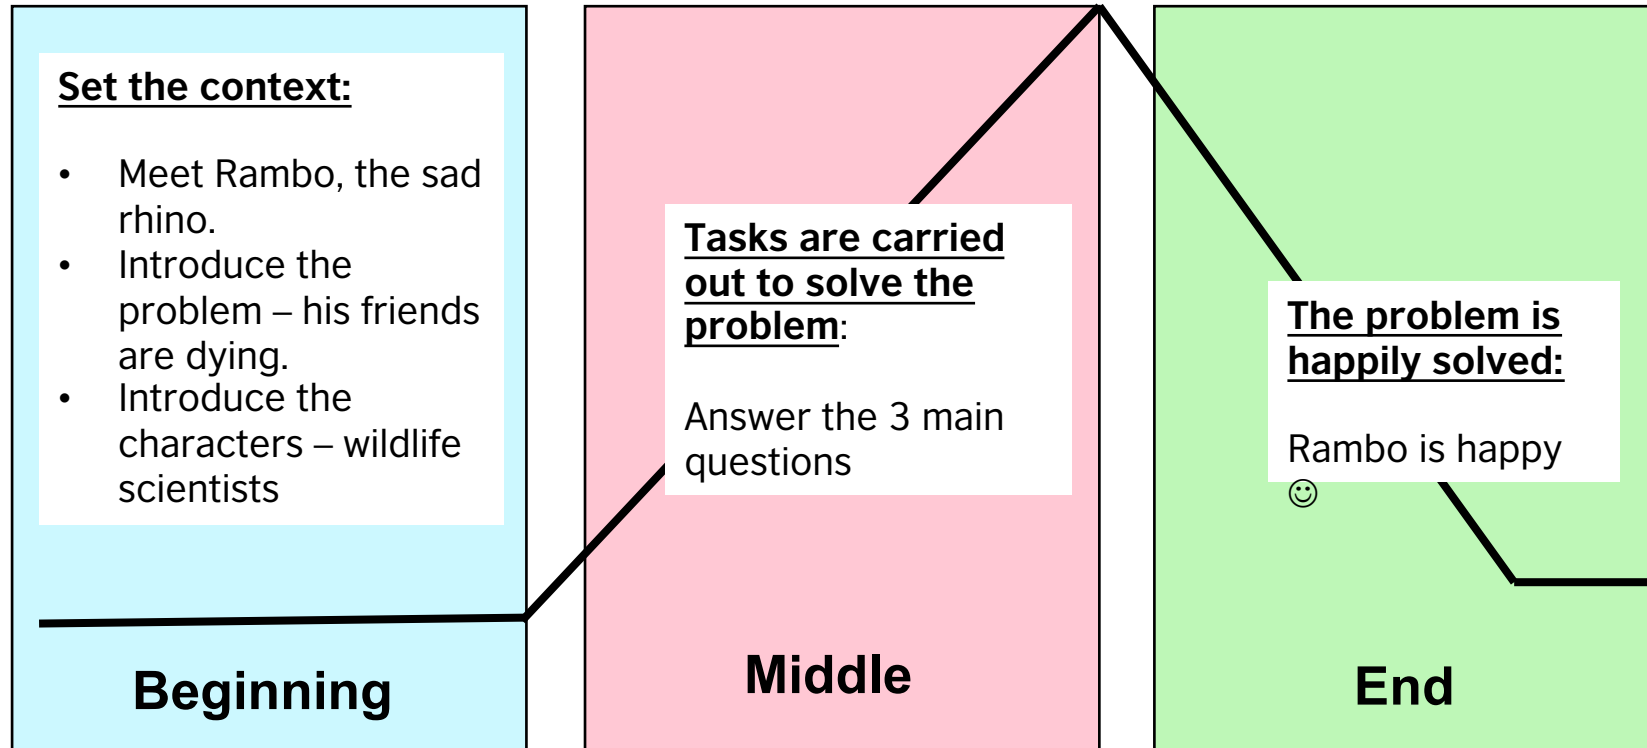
Set the context:

- Meet Rambo, the sad rhino.
- Introduce the problem – his friends are dying.
- Introduce the characters – wildlife scientists

Beginning

Tasks are carried out to solve the problem:

Answer the 3 main questions

Middle

The problem is happily solved:

Rambo is happy ☺

End